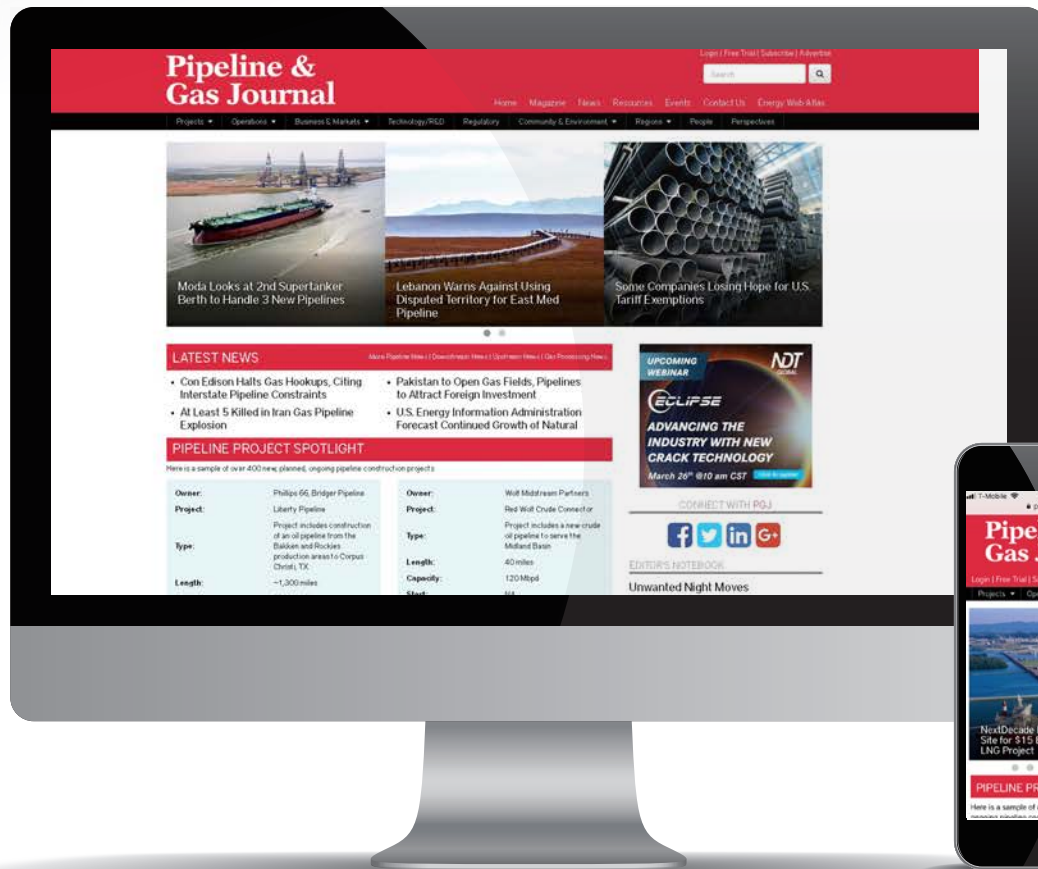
Pipeline & Gas Journal

Login | Free Trial | Subscribe | Advertise

Search

Home Magazine News Resources Events Contact Us Energy Web Atlas

Projects ▾ Operations ▾ Business & Markets ▾ Technology/R&D Regulatory Community & Environment ▾ Regions ▾ People Perspectives

Moda Looks at 2nd Supertanker Berth to Handle 3 New Pipelines

Lebanon Warns Against Using Disputed Territory for East Med Pipeline

Some Companies Losing Hope for U.S. Tariff Exemptions

LATEST NEWS

More Pipeline News | Downstream News | Upstream News | Gas Processing News

• Con Edison Halts Gas Hookups, Citing Interstate Pipeline Constraints
• At Least 5 Killed in Iran Gas Pipeline Explosion
• Pakistan to Open Gas Fields, Pipelines to Attract Foreign Investment
• U.S. Energy Information Administration Forecast Continued Growth of Natural

PIPELINE PROJECT SPOTLIGHT

Here is a sample of over 400 new, planned, ongoing pipeline construction projects

| Owner: | Phillips 66, Bridger Pipeline |
|---|---|
| Project: | Liberty Pipeline |
| Type: | Project includes construction of an oil pipeline from the Bakken and Rockies production areas to Corpus Christi, TX |
| Length: | ~1,300 miles |

| Owner: | Wolf Midstream Partners |
|---|---|
| Project: | Red Wolf Crude Connector |
| Type: | Project includes a new crude oil pipeline to serve the Midland Basin |
| Length: | 40 miles |
| Capacity: | 120 Mbpd |
| Start: | NA |

UPCOMING WEBINAR
NDT GLOBAL
ECLIPSE
ADVANCING THE INDUSTRY WITH NEW CRACK TECHNOLOGY
March 26th @10 am CST
Click to register

CONNECT WITH PGJ

EDITOR'S NOTEBOOK

Unwanted Night Moves

T-Mobile
Pipe
Gas
Login | Free Trial | S
Projects ▾ Op
NextDecade
Site for $15
LNG Project
PIPELINE PR
Here is a sample of